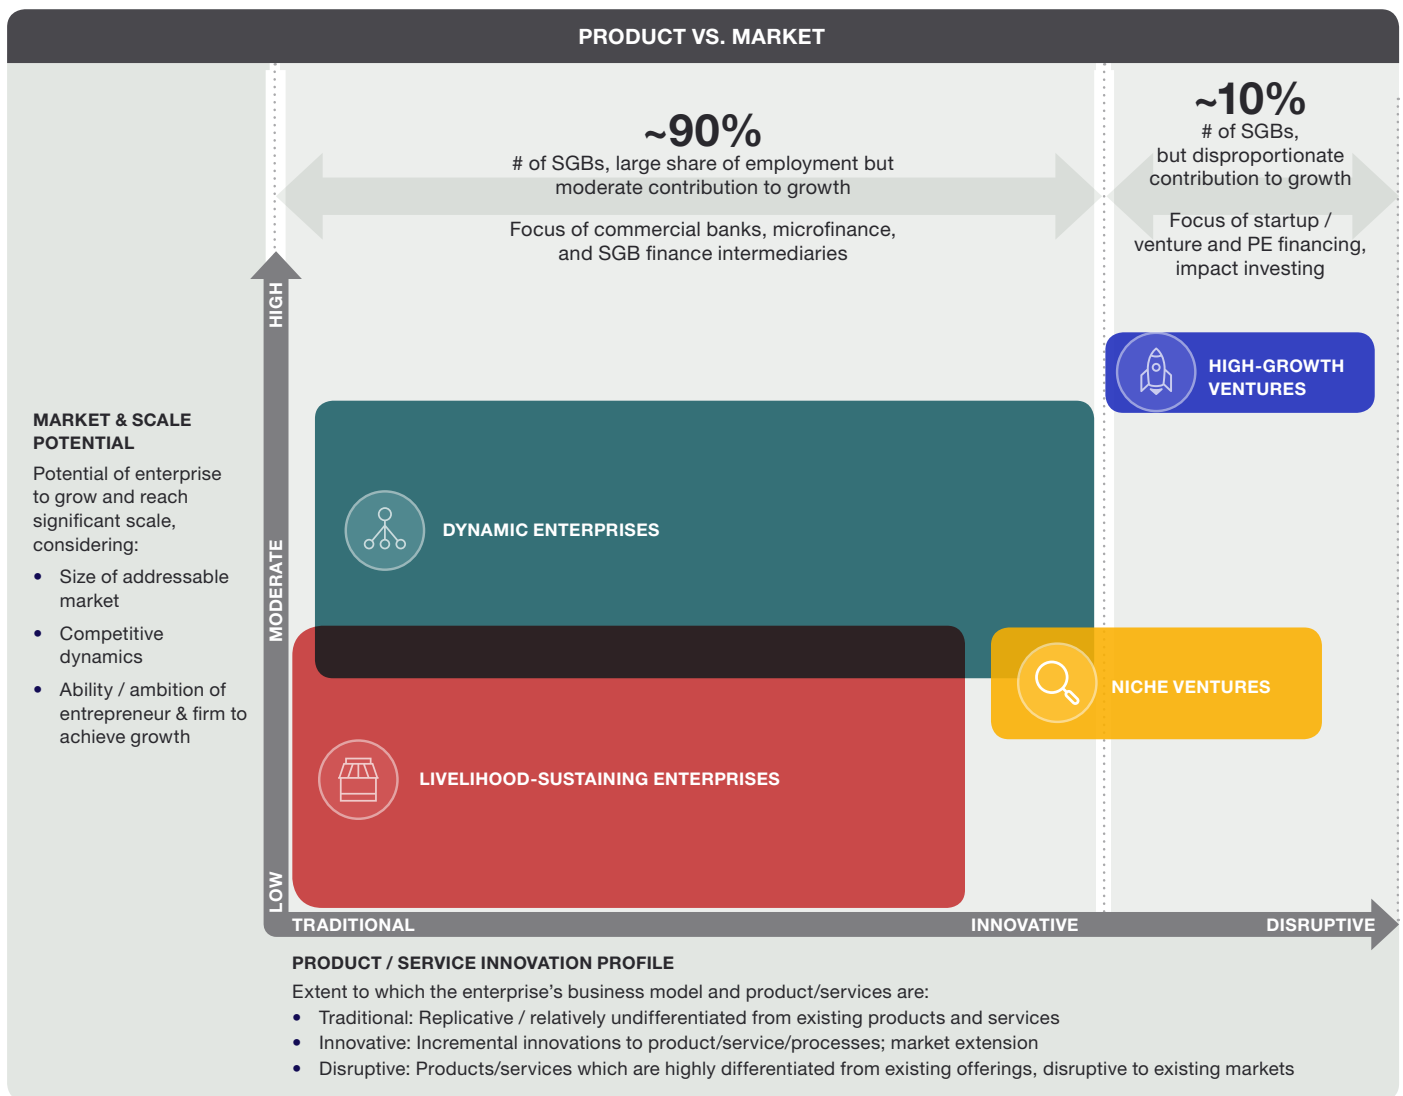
PRODUCT VS. MARKET

~90%
# of SGBs, large share of employment but moderate contribution to growth

Focus of commercial banks, microfinance, and SGB finance intermediaries

~10%
# of SGBs, but disproportionate contribution to growth

Focus of startup / venture and PE financing, impact investing

HIGH-GROWTH VENTURES

MARKET & SCALE POTENTIAL

Potential of enterprise to grow and reach significant scale, considering:

- Size of addressable market
- Competitive dynamics
- Ability / ambition of entrepreneur & firm to achieve growth

HIGH

MODERATE

LOW

DYNAMIC ENTERPRISES

NICHE VENTURES

LIVELIHOOD-SUSTAINING ENTERPRISES

TRADITIONAL

INNOVATIVE

DISRUPTIVE

PRODUCT / SERVICE INNOVATION PROFILE

Extent to which the enterprise's business model and product/services are:

- Traditional: Replicative / relatively undifferentiated from existing products and services
- Innovative: Incremental innovations to product/service/processes; market extension
- Disruptive: Products/services which are highly differentiated from existing offerings, disruptive to existing markets